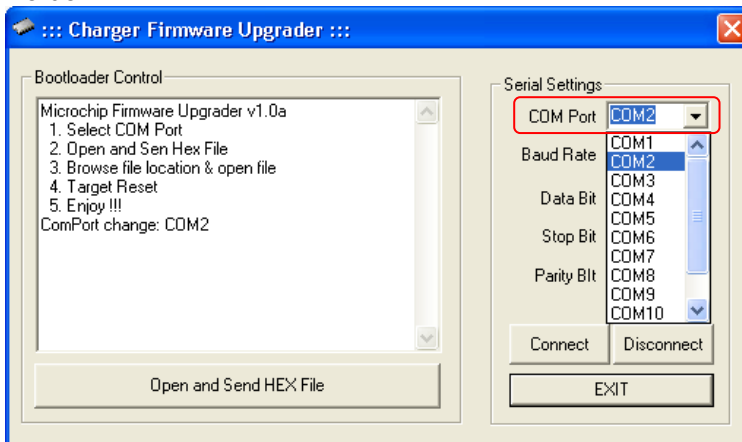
::: Charger Firmware Upgrader :::

Bootloader Control

Microchip Firmware Upgrader v1.0a
1. Select COM Port
2. Open and Sen Hex File
3. Browse file location & open file
4. Target Reset
5. Enjoy !!!
ComPort change: COM2

Open and Send HEX File

Serial Settings

COM Port COM2

Baud Rate

Data Bit

Stop Bit

Parity BIt

COM1
COM2
COM3
COM4
COM5
COM6
COM7
COM8
COM9
COM10

Connect

Disconnect

EXIT